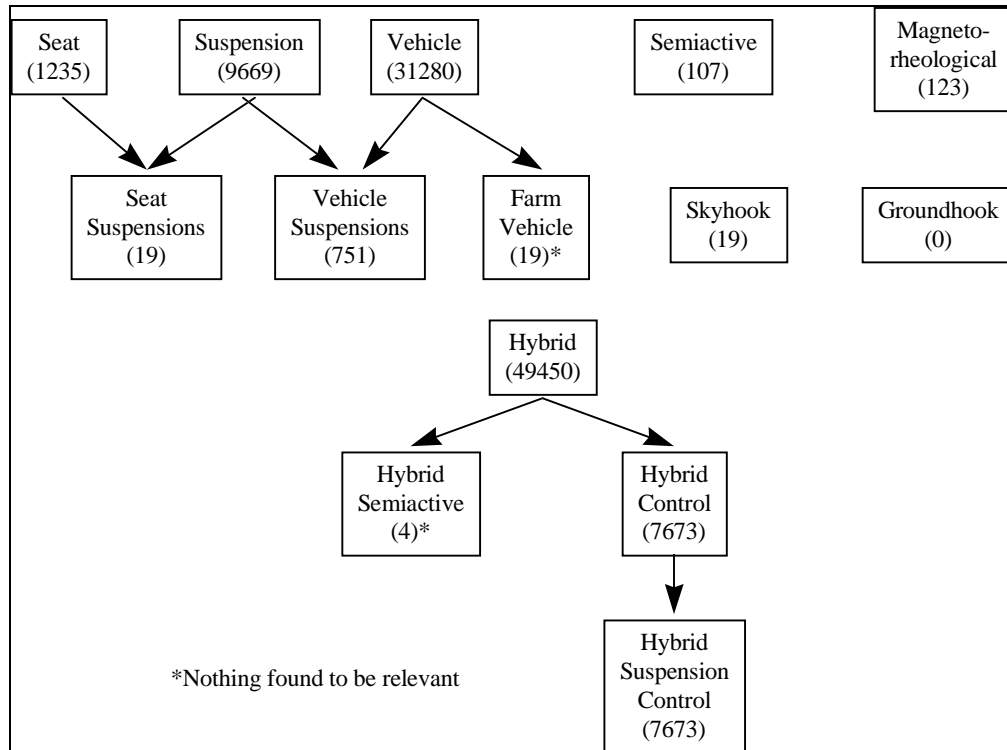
Seat (1235)

Suspension (9669)

Vehicle (31280)

Semiactive (107)

Magneto-rheological (123)

Seat Suspensions (19)

Vehicle Suspensions (751)

Farm Vehicle (19)*

Skyhook (19)

Groundhook (0)

Hybrid (49450)

Hybrid Semiactive (4)*

Hybrid Control (7673)

Hybrid Suspension Control (7673)

*Nothing found to be relevant